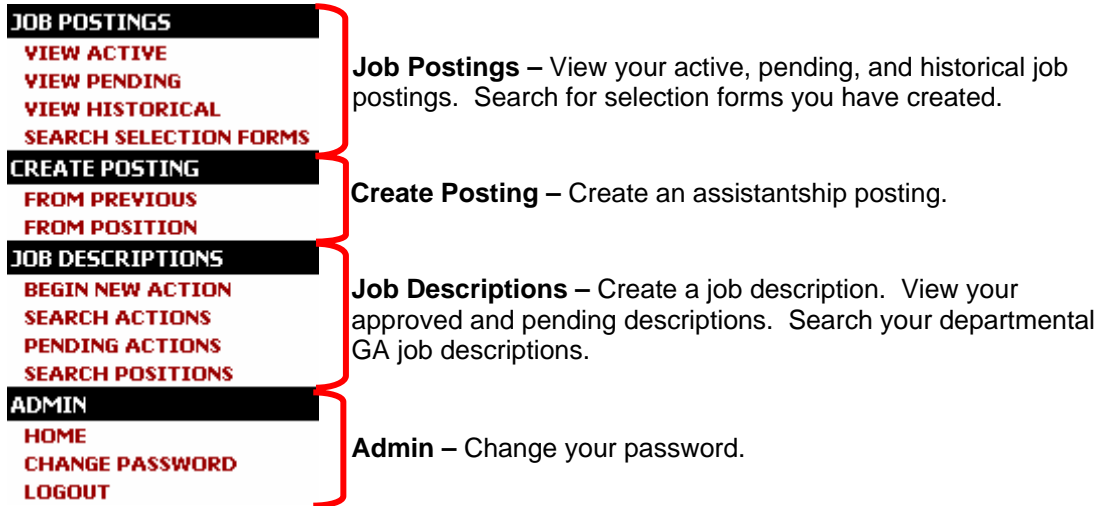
JOB POSTINGS
VIEW ACTIVE
VIEW PENDING
VIEW HISTORICAL
SEARCH SELECTION FORMS

**Job Postings –** View your active, pending, and historical job postings. Search for selection forms you have created.

CREATE POSTING
FROM PREVIOUS
FROM POSITION

**Create Posting –** Create an assistantship posting.

JOB DESCRIPTIONS
BEGIN NEW ACTION
SEARCH ACTIONS
PENDING ACTIONS
SEARCH POSITIONS

**Job Descriptions –** Create a job description. View your approved and pending descriptions. Search your departmental GA job descriptions.

ADMIN
HOME
CHANGE PASSWORD
LOGOUT

**Admin –** Change your password.